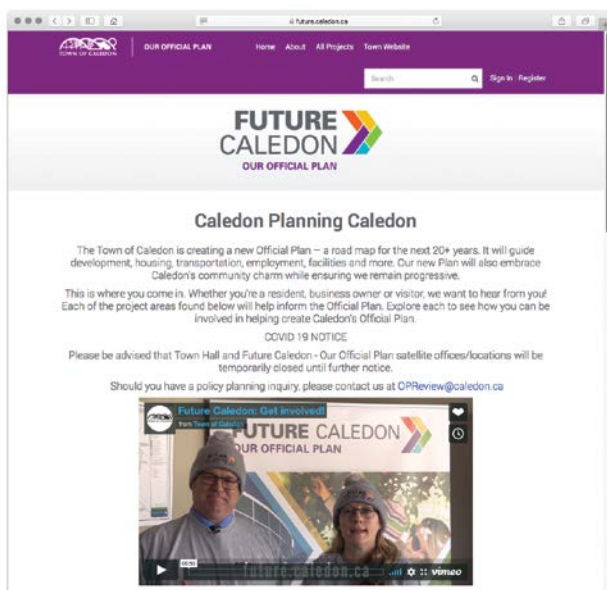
future.caledon.ca

TOWN OF CALEDON

OUR OFFICIAL PLAN

Home About All Projects Town Website

Search

Sign In Register

FUTURE CALEDON

OUR OFFICIAL PLAN

Caledon Planning Caledon

The Town of Caledon is creating a new Official Plan – a road map for the next 20+ years. It will guide development, housing, transportation, employment, facilities and more. Our new Plan will also embrace Caledon's community charm while ensuring we remain progressive.

This is where you come in. Whether you're a resident, business owner or visitor, we want to hear from you! Each of the project areas found below will help inform the Official Plan. Explore each to see how you can be involved in helping create Caledon's Official Plan.

COVID 19 NOTICE

Please be advised that Town Hall and Future Caledon - Our Official Plan satellite offices/locations will be temporarily closed until further notice.

Should you have a policy planning inquiry, please contact us at OPReview@caledon.ca

Future Caledon: Get involved!

from Town of Caledon

FUTURE CALEDON

OUR OFFICIAL PLAN

future.caledon.ca

vimeo